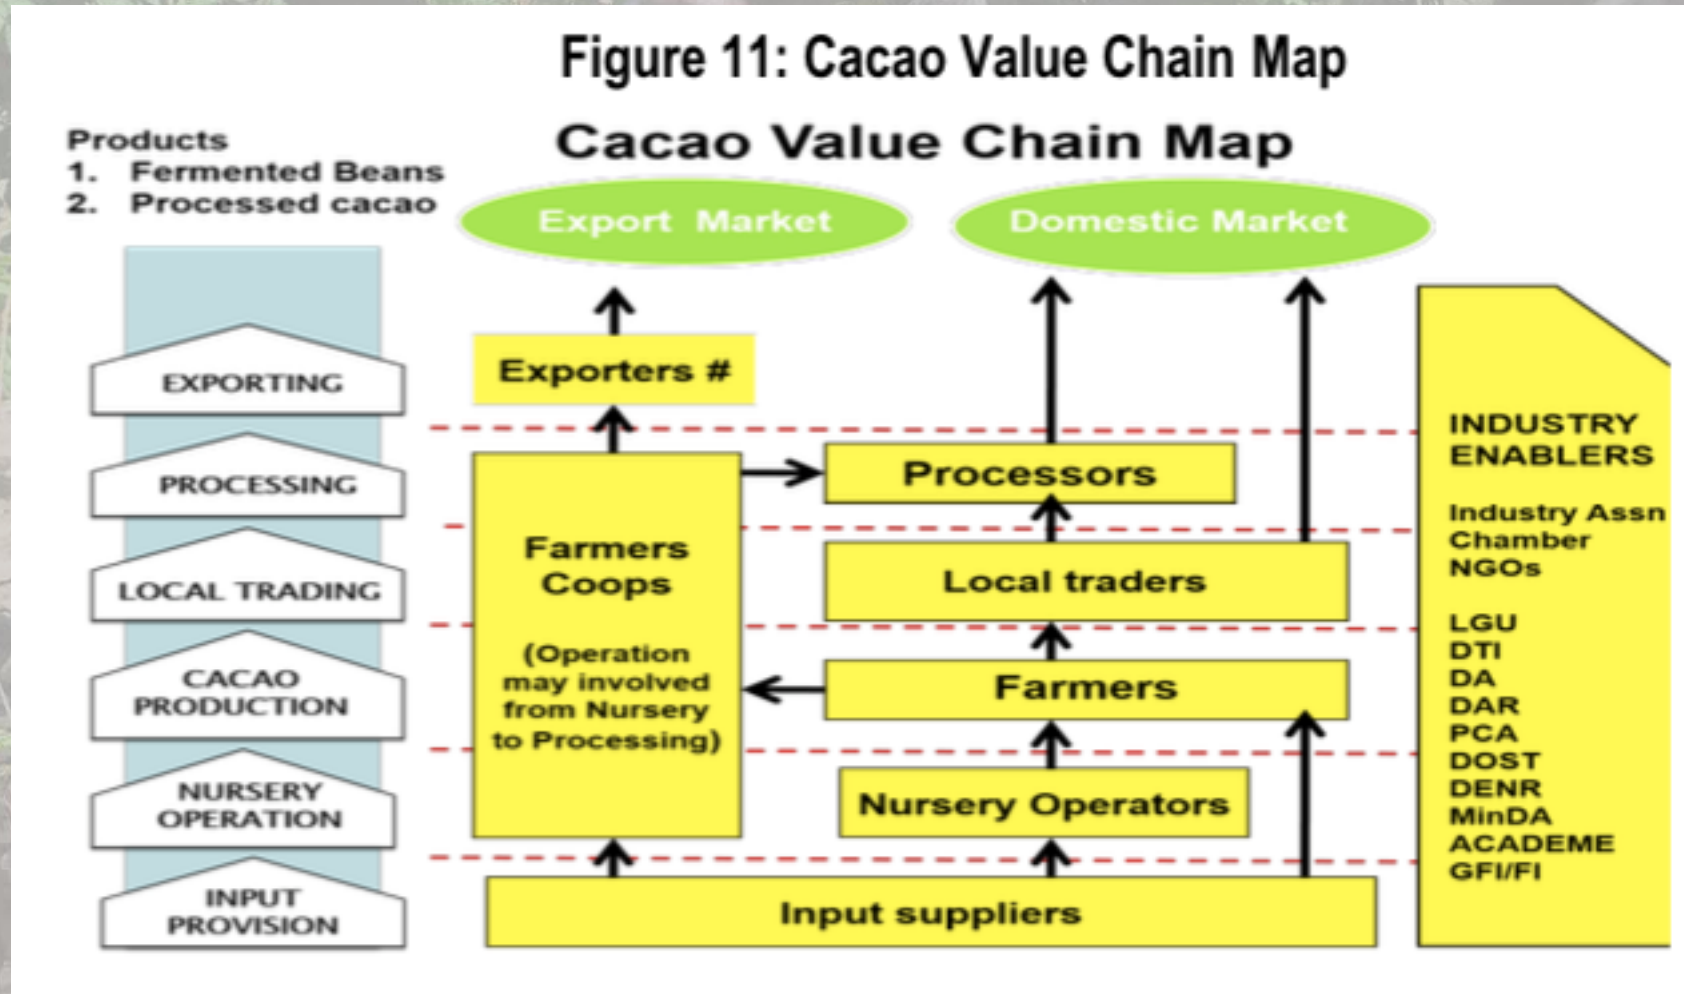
Figure 11: Cacao Value Chain Map

Cacao Value Chain Map

Products
1. Fermented Beans
2. Processed cacao

Export Market

Domestic Market

EXPORTING

PROCESSING

LOCAL TRADING

CACAO PRODUCTION

NURSERY OPERATION

INPUT PROVISION

Exporters #

Farmers Coops

(Operation may involved from Nursery to Processing)

Processors

Local traders

Farmers

Nursery Operators

Input suppliers

INDUSTRY ENABLERS

Industry Assn
Chamber
NGOs

LGU
DTI
DA
DAR
PCA
DOST
DENR
MinDA
ACADEME
GFI/FI